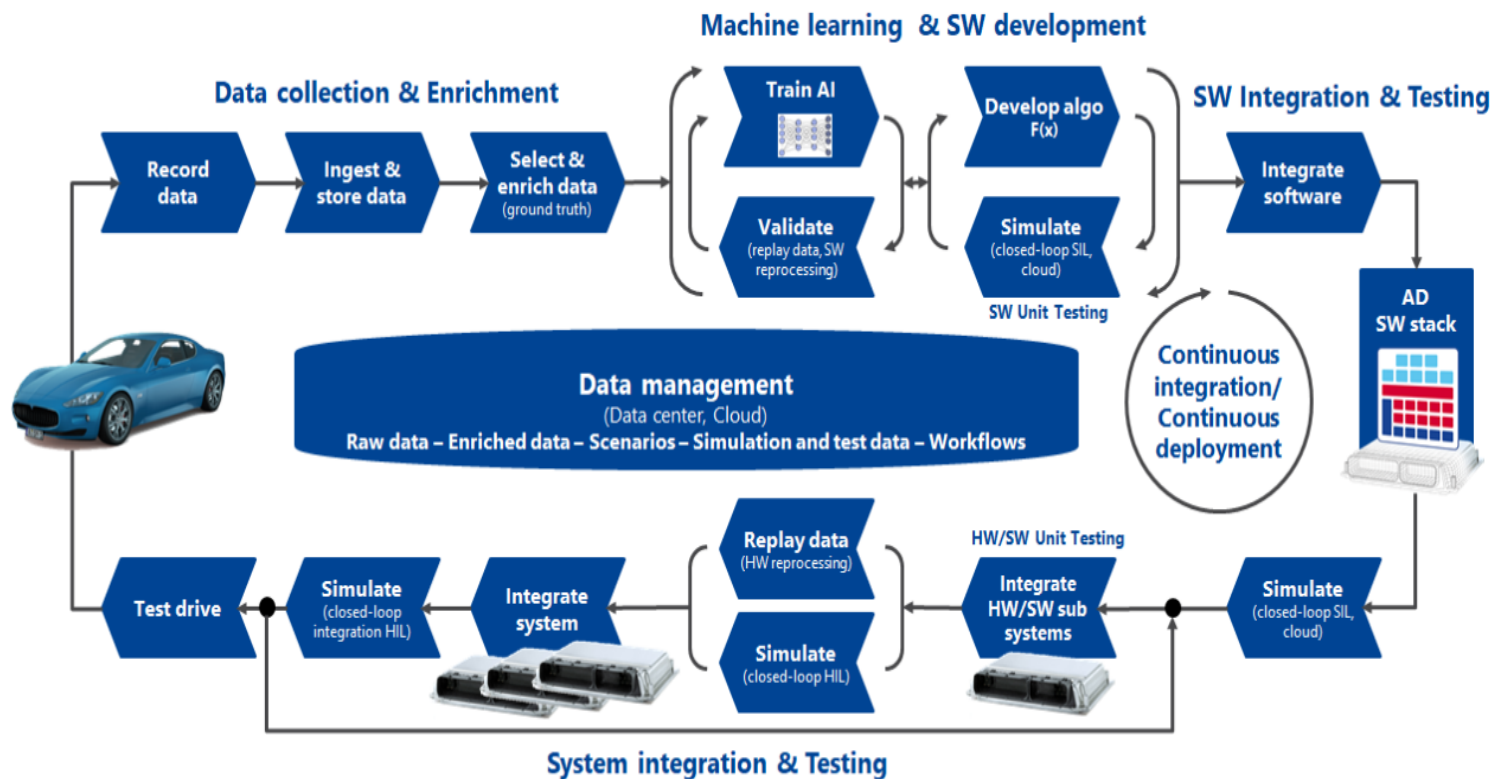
Machine learning & SW development

Data collection & Enrichment

SW Integration & Testing

Record data

Ingest & store data

Select & enrich data
(ground truth)

Train AI

Validate
(replay data, SW reprocessing)

Develop algo
F(x)

Simulate
(closed-loop SIL, cloud)

SW Unit Testing

Integrate software

AD SW stack

Data management
(Data center, Cloud)
Raw data – Enriched data – Scenarios – Simulation and test data – Workflows

Continuous integration/ Continuous deployment

HW/SW Unit Testing

Replay data
(HW reprocessing)

Simulate
(closed-loop HIL)

Integrate HW/SW sub systems

Simulate
(closed-loop SIL, cloud)

Test drive

Simulate
(closed-loop integration HIL)

Integrate system

System integration & Testing